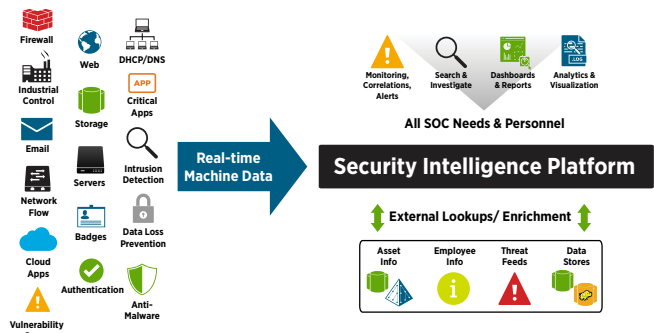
Firewall

Industrial Control

Email

Network Flow

Cloud Apps

Vulnerability

Web

Storage

Servers

Badges

Authentication

DHCP/DNS

APP

Critical Apps

Intrusion Detection

Data Loss Prevention

Anti-Malware

Real-time Machine Data

Monitoring, Correlations, Alerts

Search & Investigate

Dashboards & Reports

LOG

Analytics & Visualization

All SOC Needs & Personnel

Security Intelligence Platform

External Lookups/ Enrichment

Asset Info

Employee Info

Threat Feeds

Data Stores